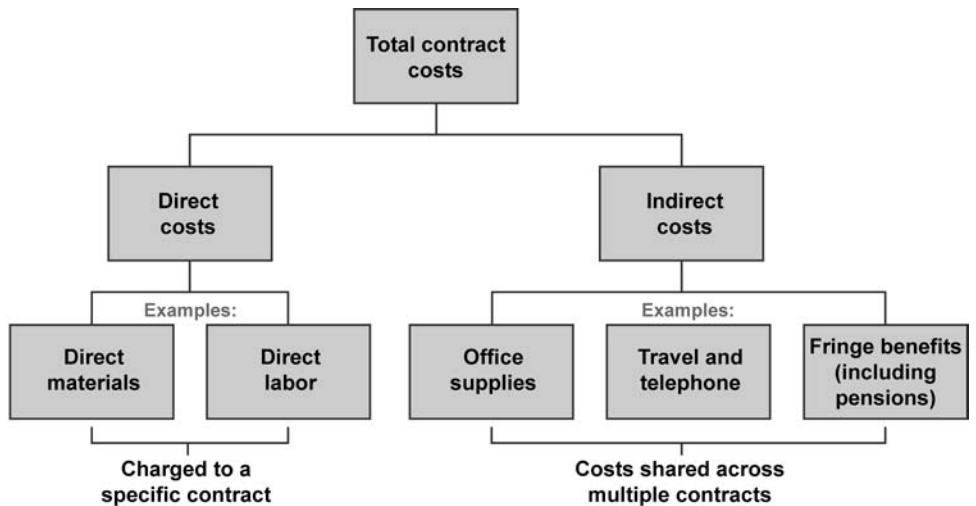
Total contract costs

Direct costs

Indirect costs

Examples:

Direct materials

Direct labor

Examples:

Office supplies

Travel and telephone

Fringe benefits (including pensions)

Charged to a specific contract

Costs shared across multiple contracts